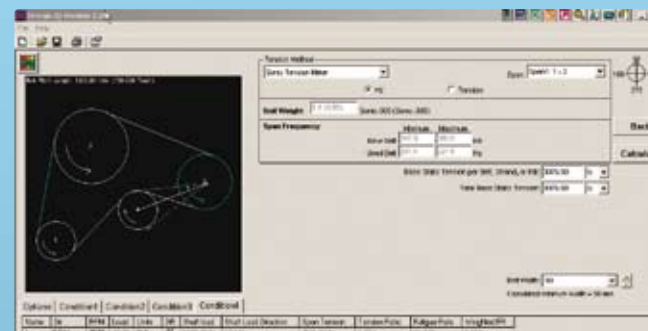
File Help

Tension Method
Sonic Tension Meter
Span: Span 1: 1-2
Hz
Tension
Belt Weight
Span Frequency
Min Freq. Max Freq.
New Belt
Used Belt
Hz
Hz
Basic Static Tension per Belt, Strand, or Rib
Total Basic Static Tension
Back
Calculate
Options Condition1 Condition2 Condition3 Condition4
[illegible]